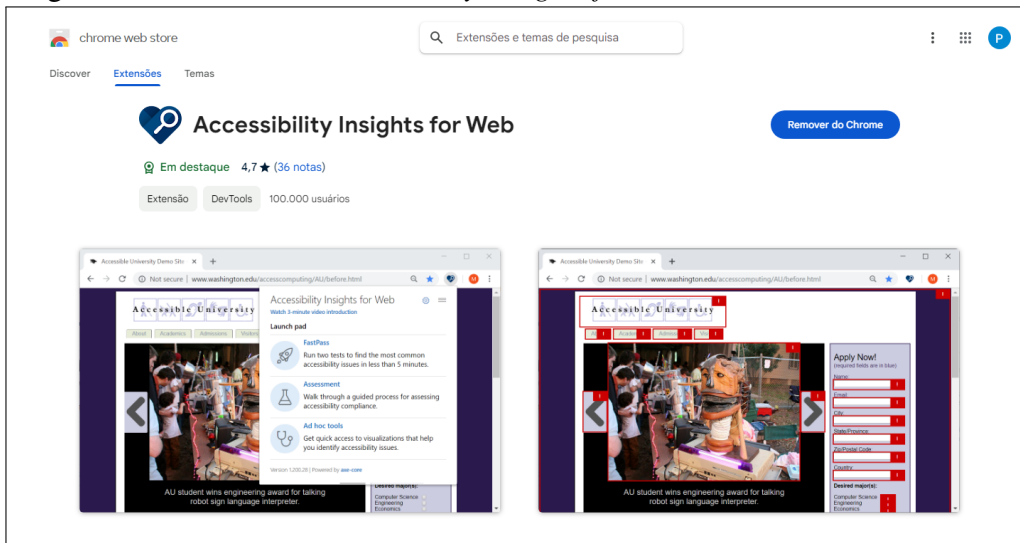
chrome web store

Extensões e temas de pesquisa

P

Discover Extensões Temas

Accessibility Insights for Web

Remover do Chrome

Em destaque 4,7 ★ (36 notas)

Extensão DevTools 100.000 usuários

Accessible University Demo Site

Not secure | www.washington.edu/accesscomputing/AU/before.html

Accessible University

About Academics Admissions Visiting

Accessibility Insights for Web
Watch 3-minute video introduction

Launch pad

FastPass
Run two tests to find the most common accessibility issues in less than 5 minutes.

Assessment
Walk through a guided process for assessing accessibility compliance.

Ad hoc tools
Get quick access to visualizations that help you identify accessibility issues.

Version 1.200.26 | Powered by axe-core

AU student wins engineering award for talking robot sign language interpreter.

Desired major(s):
Computer Science
Engineering
Economics

Accessible University Demo Site

Not secure | www.washington.edu/accesscomputing/AU/before.html

Accessible University

Apply Now!
(required fields are blue)
Name:
Email:
City:
State/Province:
Zip/Postal Code:
Country:
Desired major(s):
Computer Science
Engineering
Economics

AU student wins engineering award for talking robot sign language interpreter.